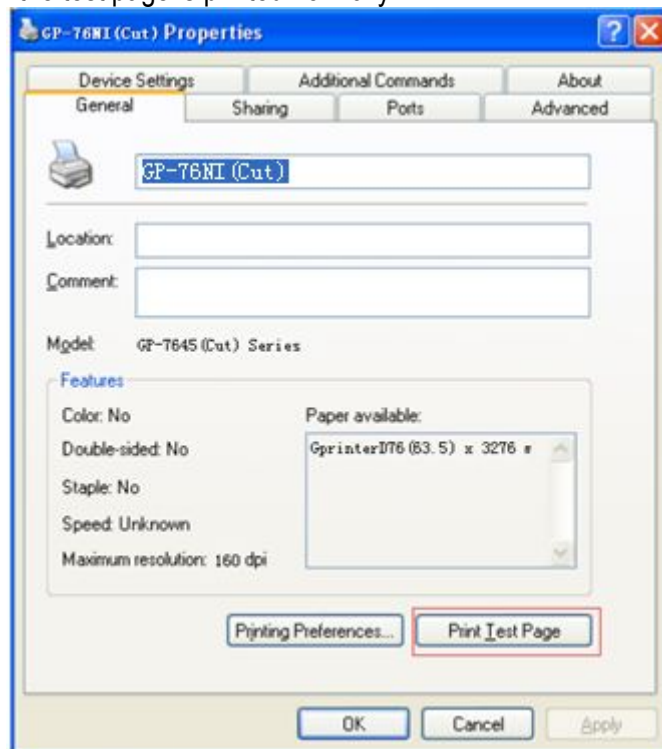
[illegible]

GP-76NI (Cut) Properties

Device Settings
Additional Commands
About
General
Sharing
Ports
Advanced

GP-76NI (Cut)

Location:
Comment:

Model: GP-7645 (Cut) Series

Features
Color: No
Double-sided: No
Staple: No
Speed: Unknown
Maximum resolution: 160 dpi

Paper available:
GprinterD76 (63.5) x 3276 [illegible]

Printing Preferences...
Print Test Page

OK
Cancel
Apply